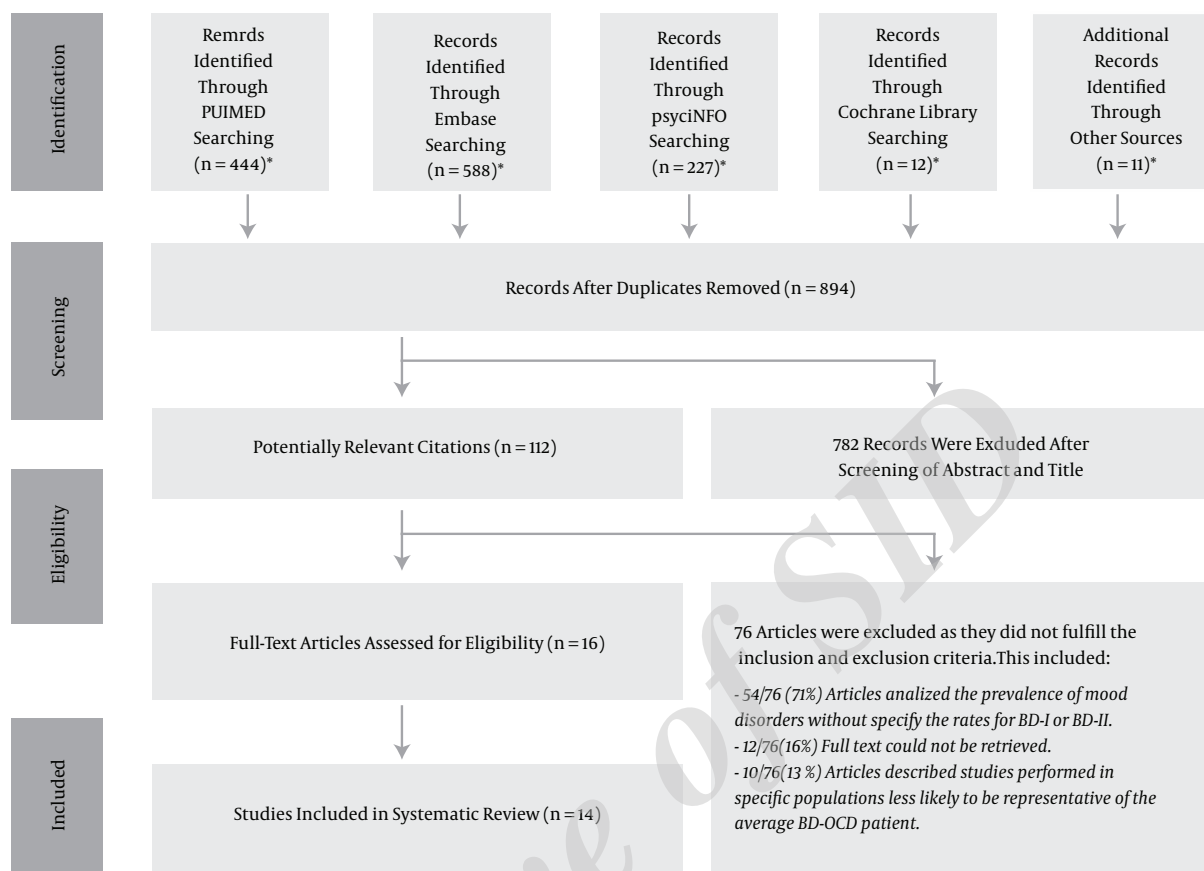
Identification

Remrds Identified Through PUIMED Searching (n = 444)*

Records Identified Through Embase Searching (n = 588)*

Records Identified Through psyciNFO Searching (n = 227)*

Records Identified Through Cochrane Library Searching (n = 12)*

Additional Records Identified Through Other Sources (n = 11)*

Screening

Records After Duplicates Removed (n = 894)

Potentially Relevant Citations (n = 112)

782 Records Were Exduded After Screening of Abstract and Title

Eligibility

Full-Text Articles Assessed for Eligibility (n = 16)

76 Articles were excluded as they did not fulfill the inclusion and exclusion criteria.This included:

- 54/76 (71%) Articles analized the prevalence of mood disorders without specify the rates for BD-I or BD-II.
- 12/76(16%) Full text could not be retrieved.
- 10/76(13 %) Articles described studies performed in specific populations less likely to be representative of the average BD-OCD patient.

Included

Studies Included in Systematic Review (n = 14)

Archive of SID